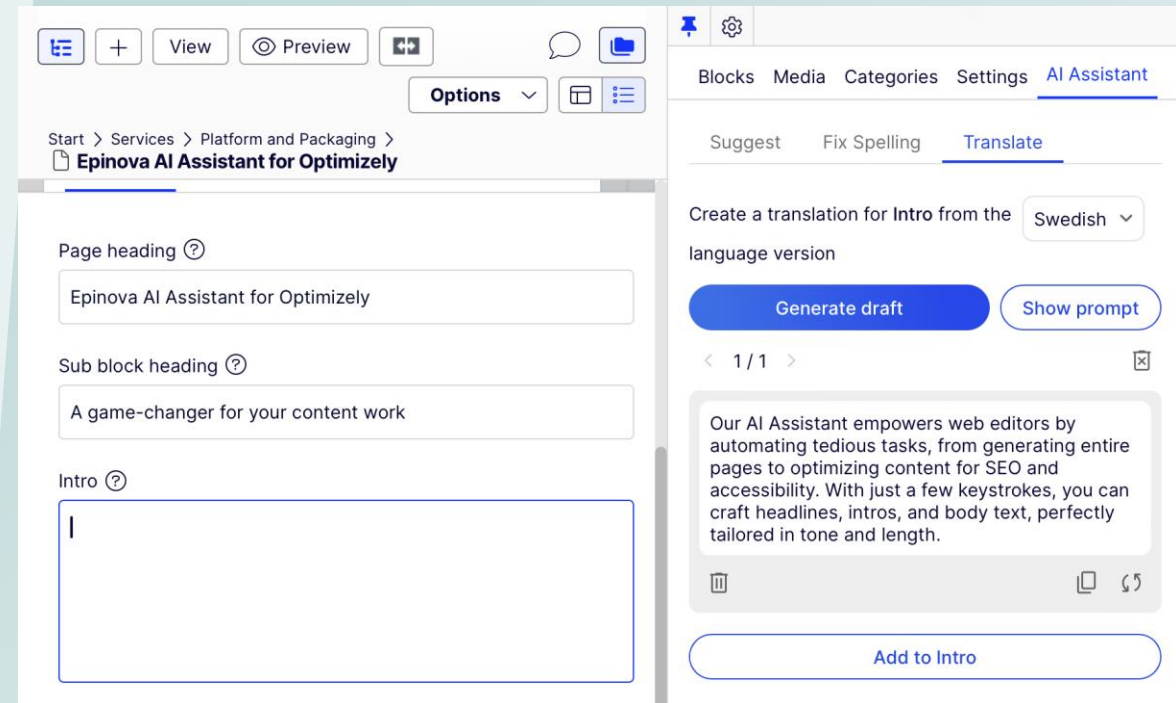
View Preview

Options

Start > Services > Platform and Packaging >
Epinova AI Assistant for Optimizely

Page heading ?

Epinova AI Assistant for Optimizely

Sub block heading ?

A game-changer for your content work

Intro ?

Blocks Media Categories Settings AI Assistant

Suggest Fix Spelling Translate

Create a translation for Intro from the Swedish language version

Generate draft Show prompt

< 1 / 1 >

Our AI Assistant empowers web editors by automating tedious tasks, from generating entire pages to optimizing content for SEO and accessibility. With just a few keystrokes, you can craft headlines, intros, and body text, perfectly tailored in tone and length.

Add to Intro